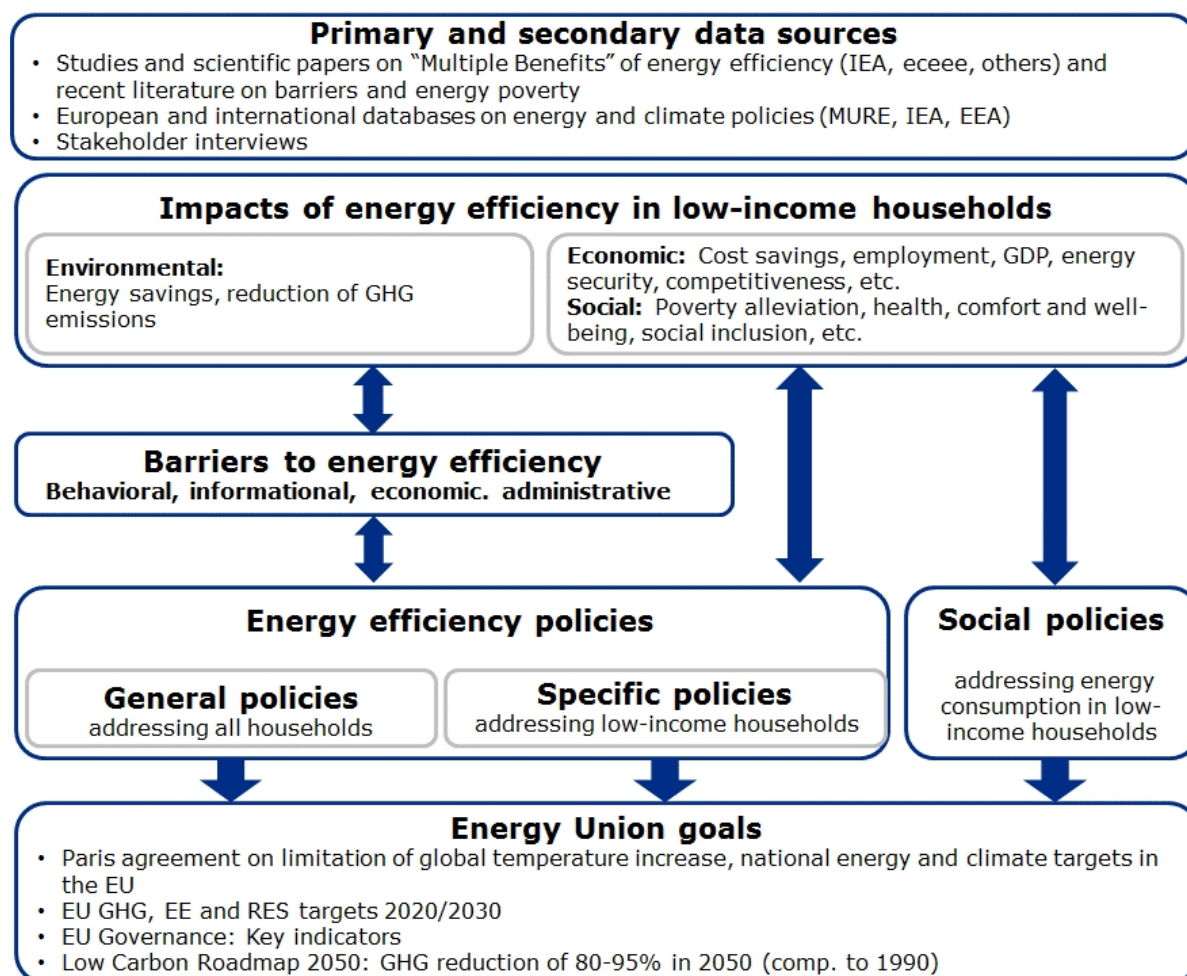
Primary and secondary data sources

- Studies and scientific papers on "Multiple Benefits" of energy efficiency (IEA, eceee, others) and recent literature on barriers and energy poverty
- European and international databases on energy and climate policies (MURE, IEA, EEA)
- Stakeholder interviews

Impacts of energy efficiency in low-income households

Environmental:
Energy savings, reduction of GHG emissions

Economic: Cost savings, employment, GDP, energy security, competitiveness, etc.
Social: Poverty alleviation, health, comfort and well-being, social inclusion, etc.

Barriers to energy efficiency
Behavioral, informational, economic. administrative

Energy efficiency policies

General policies
addressing all households

Specific policies
addressing low-income households

Social policies

addressing energy consumption in low-income households

Energy Union goals

- Paris agreement on limitation of global temperature increase, national energy and climate targets in the EU
- EU GHG, EE and RES targets 2020/2030
- EU Governance: Key indicators
- Low Carbon Roadmap 2050: GHG reduction of 80-95% in 2050 (comp. to 1990)